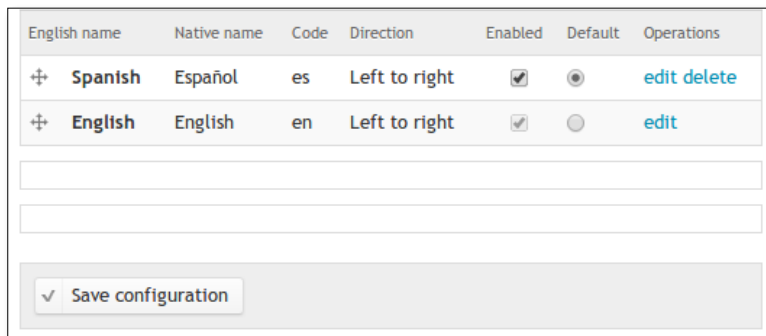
| English name | Native name | Code | Direction | Enabled | Default | Operations |
|---|---|---|---|---|---|---|
| Spanish | Español | es | Left to right | | | edit delete |
| English | English | en | Left to right | | | edit |

Save configuration